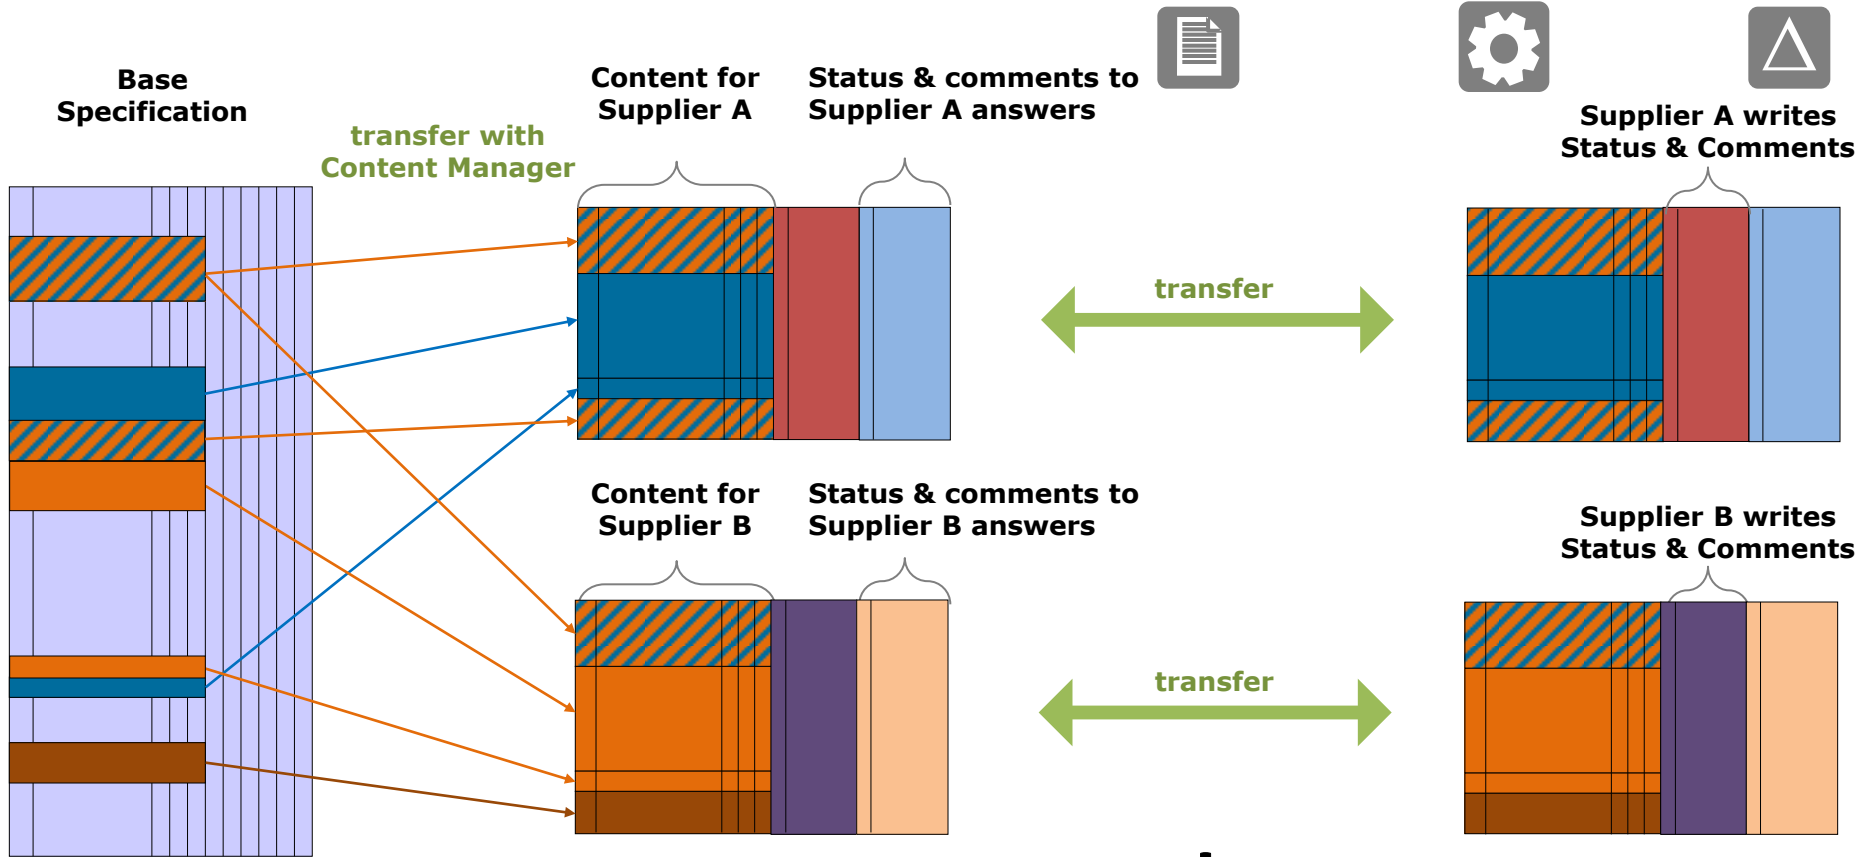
Base Specification

transfer with Content Manager

Content for Supplier A

Status & comments to Supplier A answers

Supplier A writes Status & Comments

transfer

Content for Supplier B

Status & comments to Supplier B answers

Supplier B writes Status & Comments

transfer